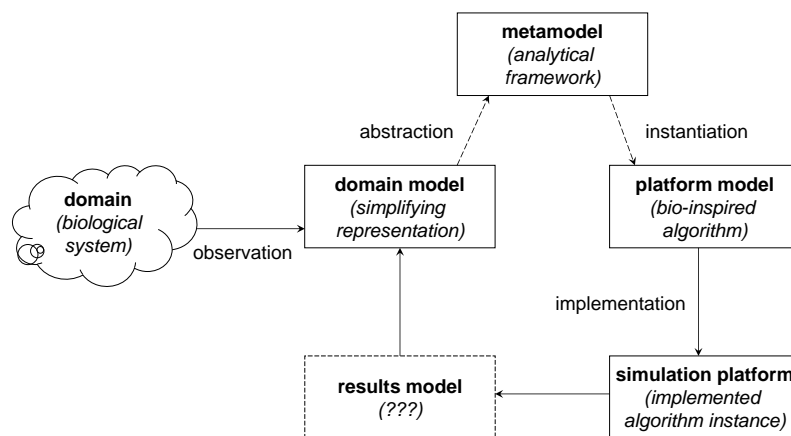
metamodel
(analytical framework)

abstraction

instantiation

domain
(biological system)

observation

domain model
(simplifying representation)

platform model
(bio-inspired algorithm)

implementation

results model
(???)

simulation platform
(implemented algorithm instance)